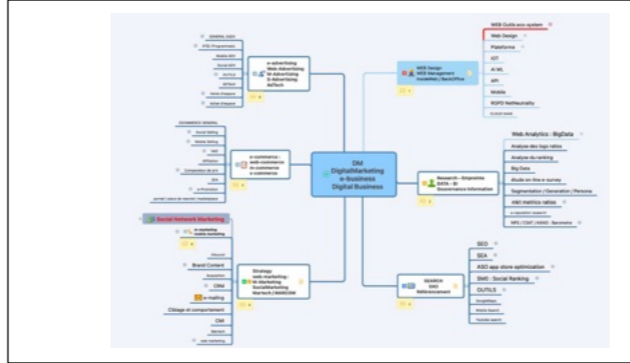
DM
DigitalMarketing
e-business
Digital Business

e-advertising
Web Advertising
M-Advertising
S-Advertising
AdTech

GENERAL (ADV)
RTB | Programmatic
Mobile ADV
Social ADV
AdTech
ADTech
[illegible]
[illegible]

e-commerce :
web-commerce
m-commerce
s-commerce

COMMERCE GENERAL
Social Selling
Mobile Selling
AAA
Affiliation
Comparateur de prix
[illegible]
e-Promotion
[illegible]

Social Network Marketing

m-marketing
mobile marketing

Inbound
Brand Content
Acquisition
CRM
e-mailing
Ciblage et comportement
CM
Martech
web marketing

Strategy
web-marketing :
M-Marketing
SocialMarketing
Martech | MARCOM

WEB Design
WEB Management
Accessible | Back Office

WEB Outils eco system
Web Design
Plateforme
IOT
AI ML
API
Mobile
RGPD NetNeutrality
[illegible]

Research - Entreprise
DATA - BI
Gouvernance Information

Web Analytics : BigData
Analyse des logs visites
Analyse du ranking
Big Data
étude on-line e-survey
Segmentation | Generation | Persona
ASO metrics ratios
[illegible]
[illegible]

SEARCH
SMO
Référencement

SEO
SEA
ASO app store optimization
SMO : Social Ranking
OUTILS
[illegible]
Mobile Search
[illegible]